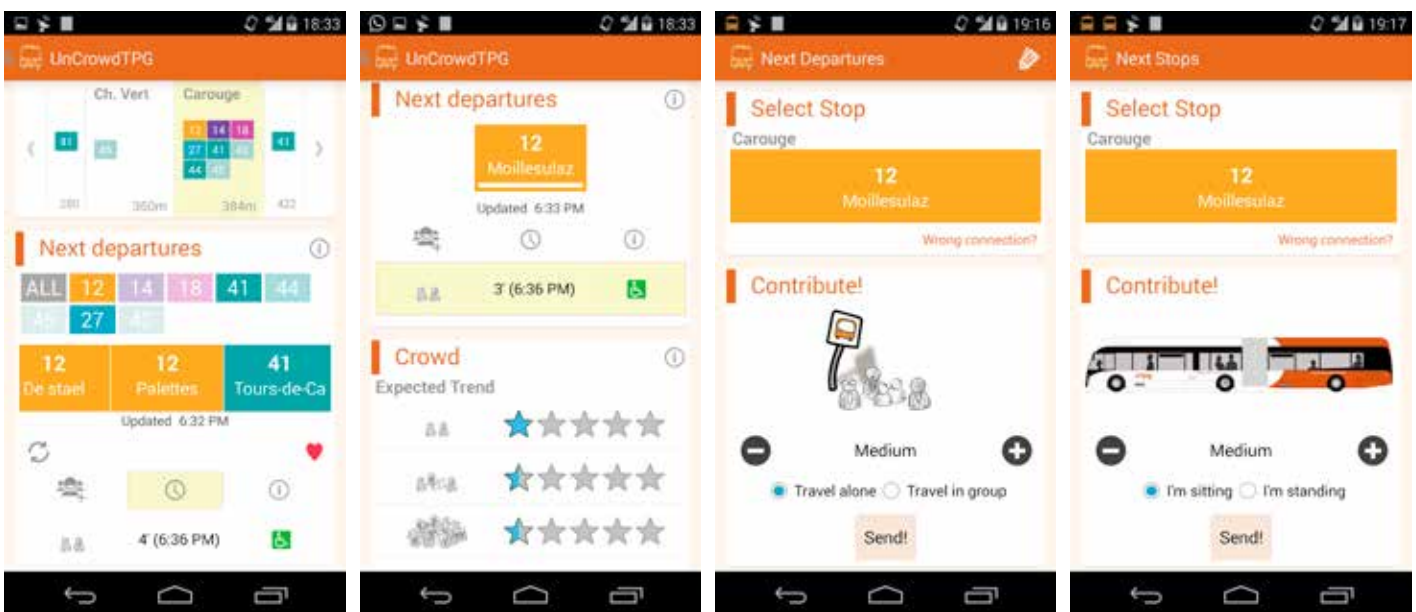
18:33

UnCrowdTPG

Ch. Vert

Carouge

41

45

12 14 18

27 41 44

44 45

41

280

350m

384m

422

Next departures

ALL 12 14 18 41 44

45 27 47

12
De stael

12
Palettes

41
Tours-de-Ca

Updated 6:32 PM

4' (6:36 PM)

18:33

UnCrowdTPG

Next departures

12
Moillesulaz

Updated 6:33 PM

3' (6:36 PM)

Crowd

Expected Trend

19:16

Next Departures

Select Stop

Carouge

12
Moillesulaz

Wrong connection?

Contribute!

Medium

Travel alone Travel in group

Send!

19:17

Next Stops

Select Stop

Carouge

12
Moillesulaz

Wrong connection?

Contribute!

Medium

I'm sitting I'm standing

Send!